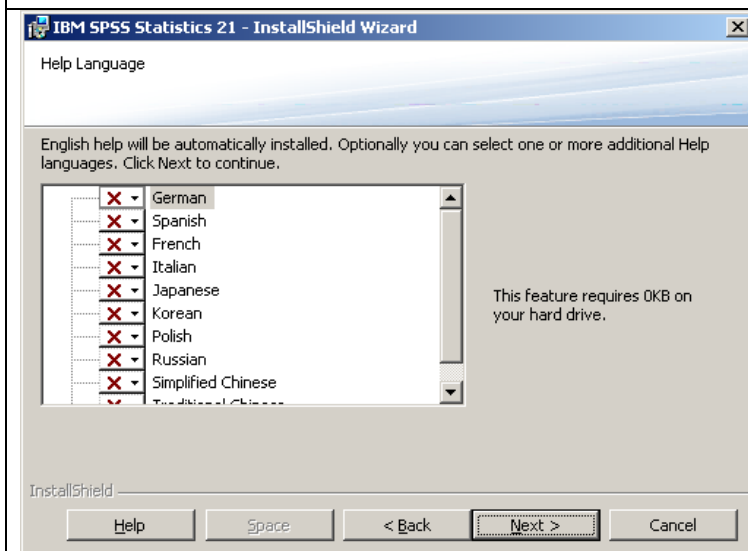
IBM SPSS Statistics 21 - InstallShield Wizard

Help Language

English help will be automatically installed. Optionally you can select one or more additional Help languages. Click Next to continue.

German
Spanish
French
Italian
Japanese
Korean
Polish
Russian
Simplified Chinese
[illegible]

This feature requires 0KB on your hard drive.

InstallShield

Help
Space
< Back
Next >
Cancel